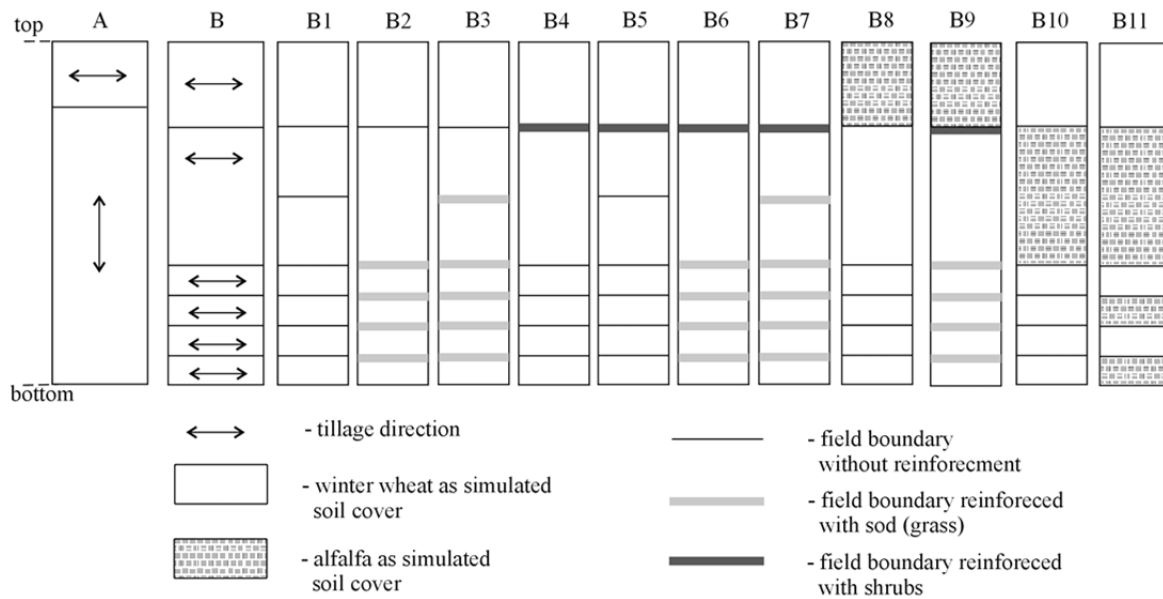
top

bottom

A

B

B1

B2

B3

B4

B5

B6

B7

B8

B9

B10

B11

- tillage direction

- winter wheat as simulated soil cover

- alfalfa as simulated soil cover

- field boundary without reinforecment

- field boundary reinforeced with sod (grass)

- field boundary reinforeced with shrubs